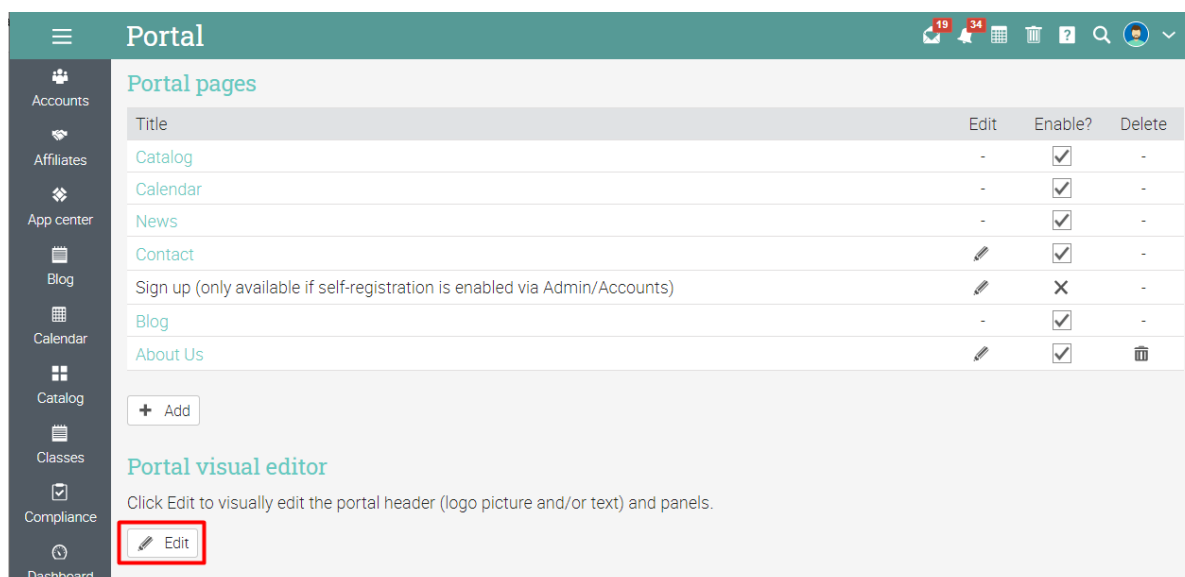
Portal

19 34

Accounts
Affiliates
App center
Blog
Calendar
Catalog
Classes
Compliance
Dashboard

Portal pages

| Title | Edit | Enable? | Delete |
|---|---|---|---|
| Catalog | - | ✓ | - |
| Calendar | - | ✓ | - |
| News | - | ✓ | - |
| Contact | | ✓ | - |
| Sign up (only available if self-registration is enabled via Admin/Accounts) | | ✕ | - |
| Blog | - | ✓ | - |
| About Us | | ✓ | |

+ Add

Portal visual editor

Click Edit to visually edit the portal header (logo picture and/or text) and panels.

Edit